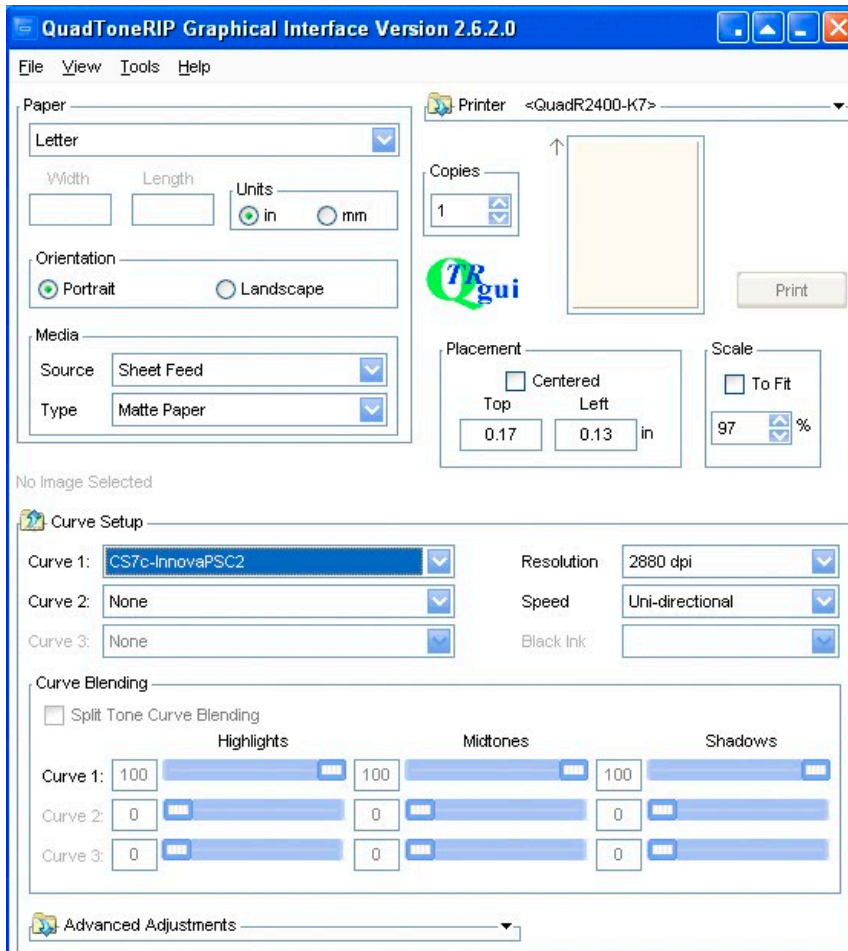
QuadToneRIP Graphical Interface Version 2.6.2.0

File View Tools Help

Paper

Letter

Width Length

Units

in mm

Orientation

Portrait Landscape

Media

Source Sheet Feed

Type Matte Paper

Printer <QuadR2400-K7>

Copies

1

QTR gui

Print

Placement

Centered

Top Left

0.17 0.13 in

Scale

To Fit

97 %

No Image Selected

Curve Setup

Curve 1: CS7c-InnovaPSC2

Curve 2: None

Curve 3: None

Resolution 2880 dpi

Speed Uni-directional

Black Ink

Curve Blending

Split Tone Curve Blending

Highlights Midtones Shadows

| | Highlights | Midtones | Shadows |
|---|---|---|---|
| Curve 1: | 100 | 100 | 100 |
| Curve 2: | 0 | 0 | 0 |
| Curve 3: | 0 | 0 | 0 |

Advanced Adjustments